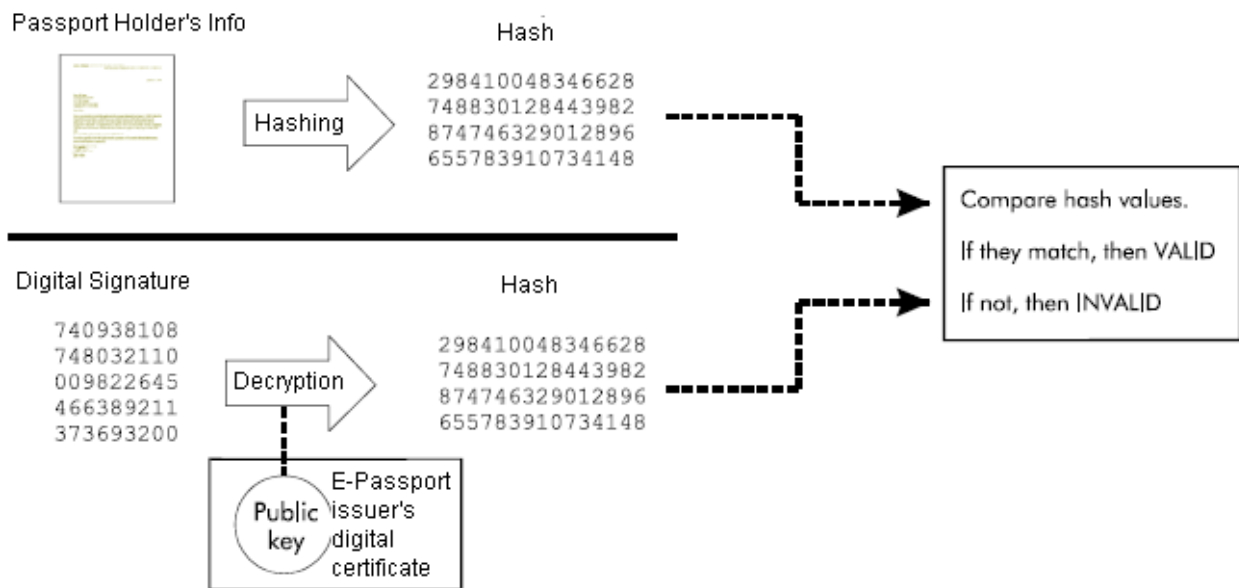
Passport Holder's Info

Hashing

Hash

298410048346628
748830128443982
874746329012896
655783910734148

Compare hash values.

If they match, then VALID

If not, then INVALID

Digital Signature

740938108
748032110
009822645
466389211
373693200

Decryption

Hash

298410048346628
748830128443982
874746329012896
655783910734148

Public key

E-Passport issuer's digital certificate